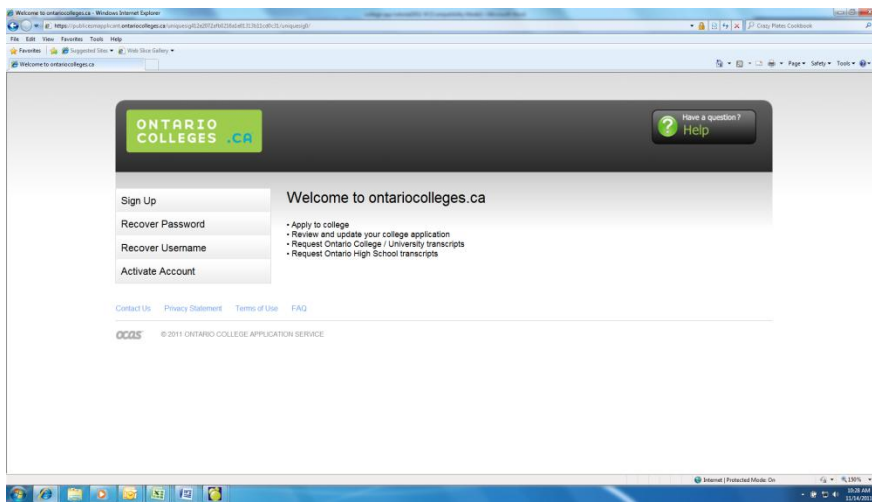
Welcome to ontariocolleges.ca - Windows Internet Explorer

https://publicweyapplicant.ontariocolleges.ca/uniqueurgt/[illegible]/uniqueurgt/

Crazy Plates Cookbook

File Edit View Favorites Tools Help

Favorites Suggested Sites Web Slice Gallery

Welcome to ontariocolleges.ca

Page Safety Tools

ONTARIO COLLEGES .CA

Have a question? Help

Sign Up

Recover Password

Recover Username

Activate Account

Welcome to ontariocolleges.ca

• Apply to college
• Review and update your college application
• Request Ontario College / University transcripts
• Request Ontario High School transcripts

Contact Us Privacy Statement Terms of Use FAQ

ocas © 2011 ONTARIO COLLEGE APPLICATION SERVICE

Internet | Protected Mode: On

130%

10:28 AM
11/16/2011